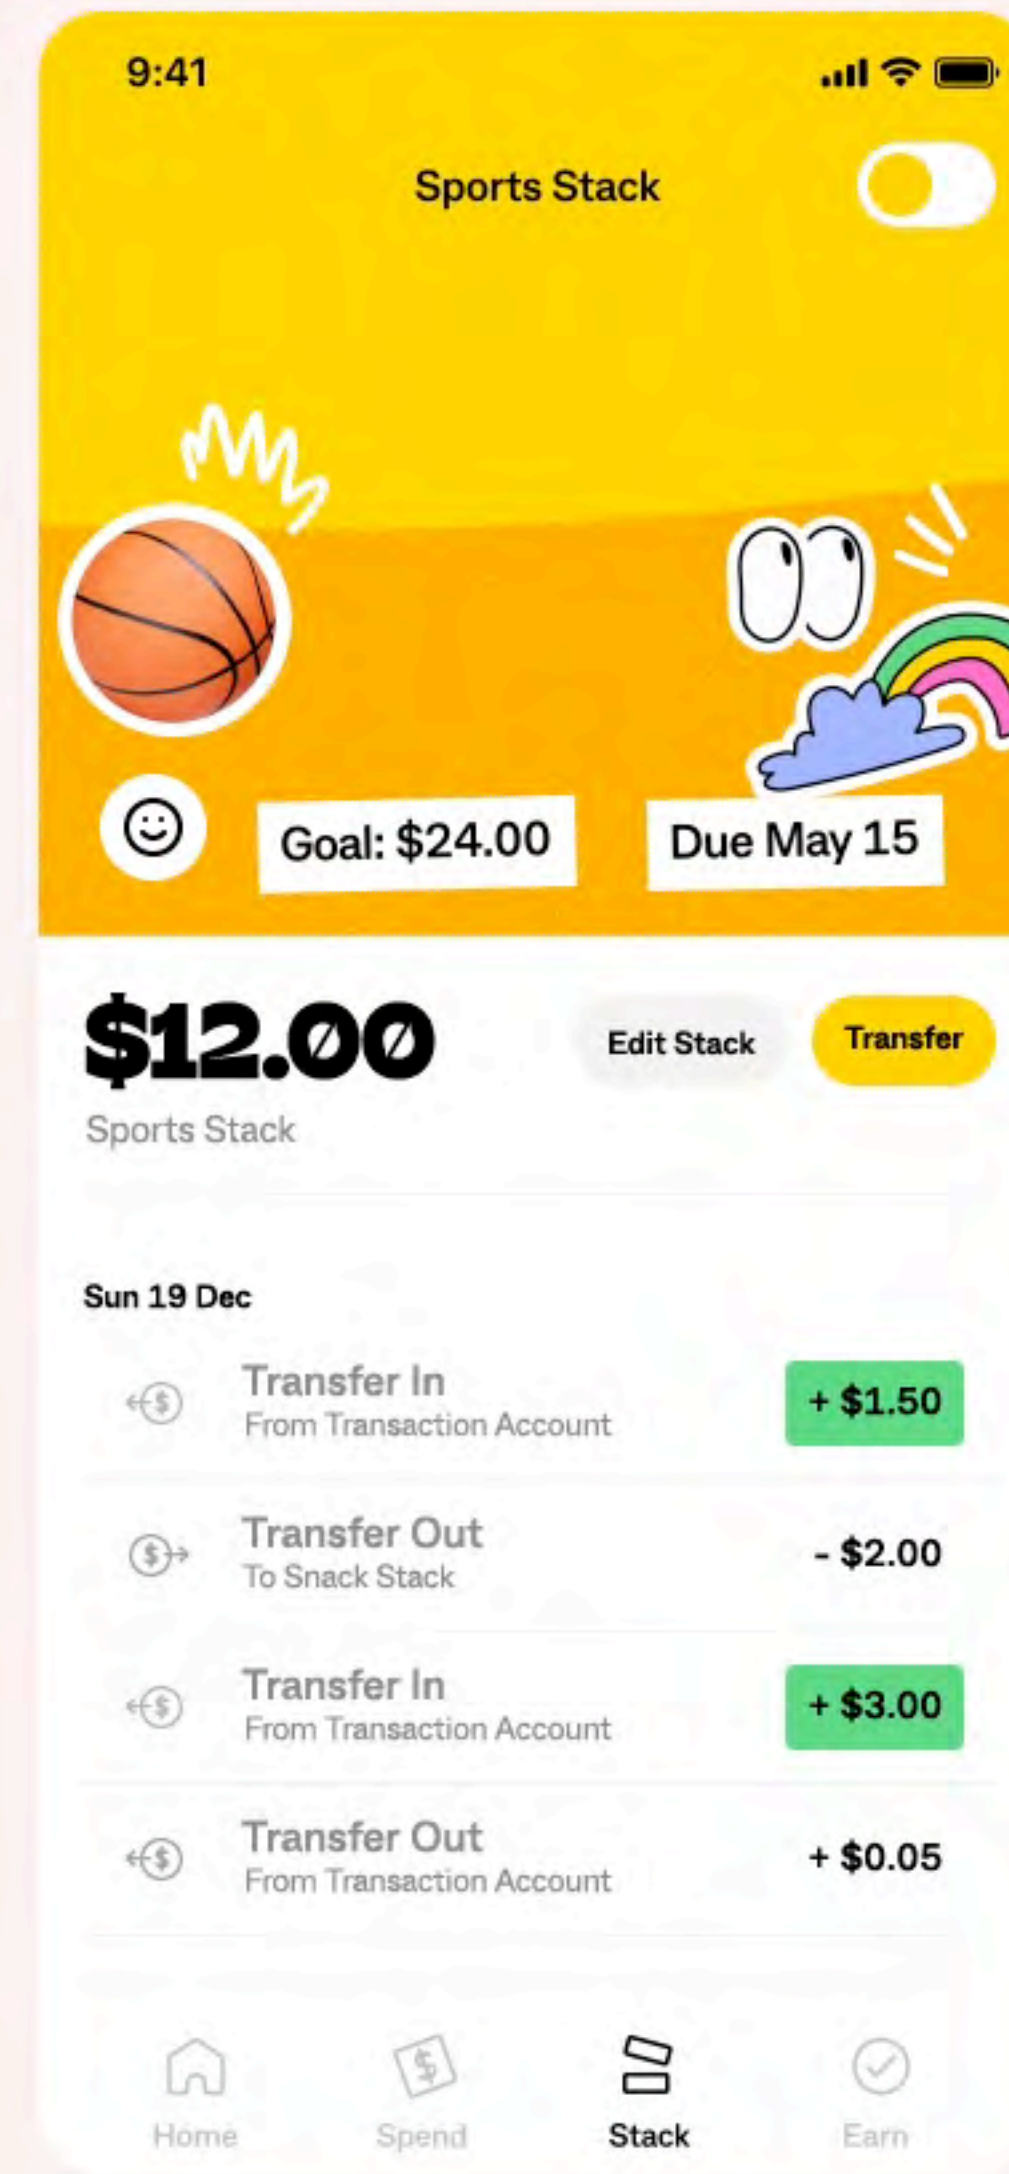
9:41

Sports Stack

Goal: $24.00

Due May 15

$12.00

Edit Stack

Transfer

Sports Stack

Sun 19 Dec

Transfer In
From Transaction Account
+ $1.50

Transfer Out
To Snack Stack
- $2.00

Transfer In
From Transaction Account
+ $3.00

Transfer Out
From Transaction Account
+ $0.05

Home

Spend

Stack

Earn